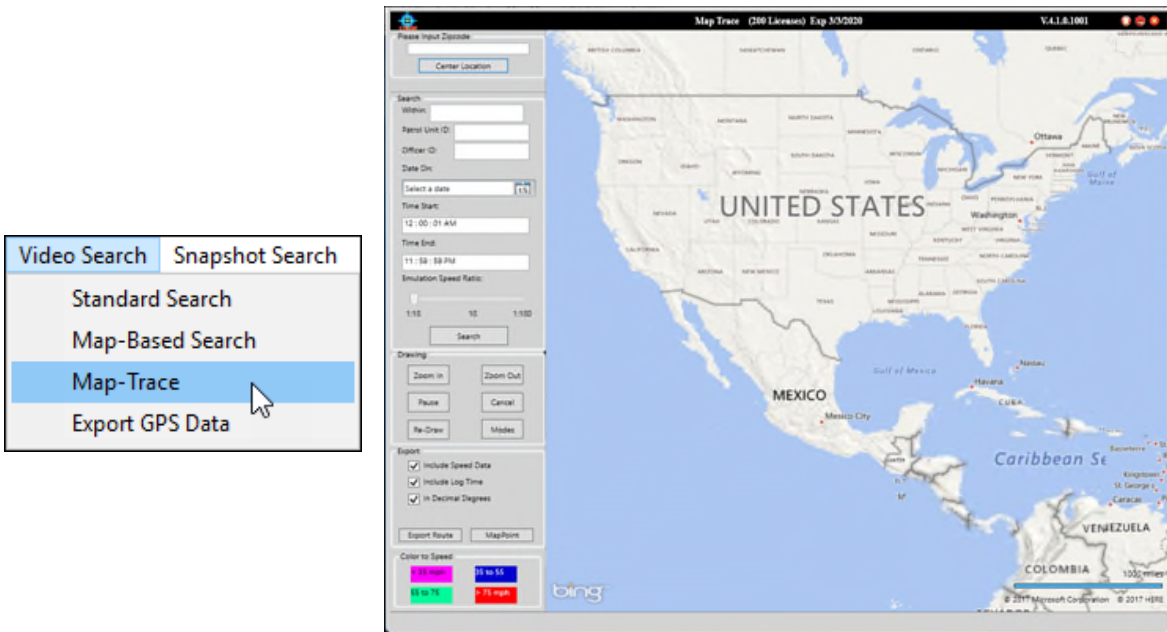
Video Search Snapshot Search

Standard Search

Map-Based Search

Map-Trace

Export GPS Data

Map Trace (200 Licenses) Exp 3/3/2020 V.4.1.0.1001

Please Input Zipcode

Center Location

Search

Within:

Patrol Unit ID:

Officer ID:

Date On:

Select a date

Time Start:

12 : 00 : 01 AM

Time End:

11 : 59 : 59 PM

Emulation Speed Ratio:

1:1 10 1:100

Search

Drawing

Zoom In Zoom Out

Pause Cancel

Re-Draw Modes

Export

Include Speed Data

Include Log Time

In Decimal Degrees

Export Route MapPoint

Color to Speed

< 35 mph 35 to 55

55 to 75 > 75 mph

UNITED STATES

Ottawa

Washington

MEXICO

Mexico City

Havana

CUBA

Gulf of Mexico

Caribbean Se

VENEZUELA

COLOMBIA

Caracas

bing

© 2017 Microsoft Corporation © 2017 HERE